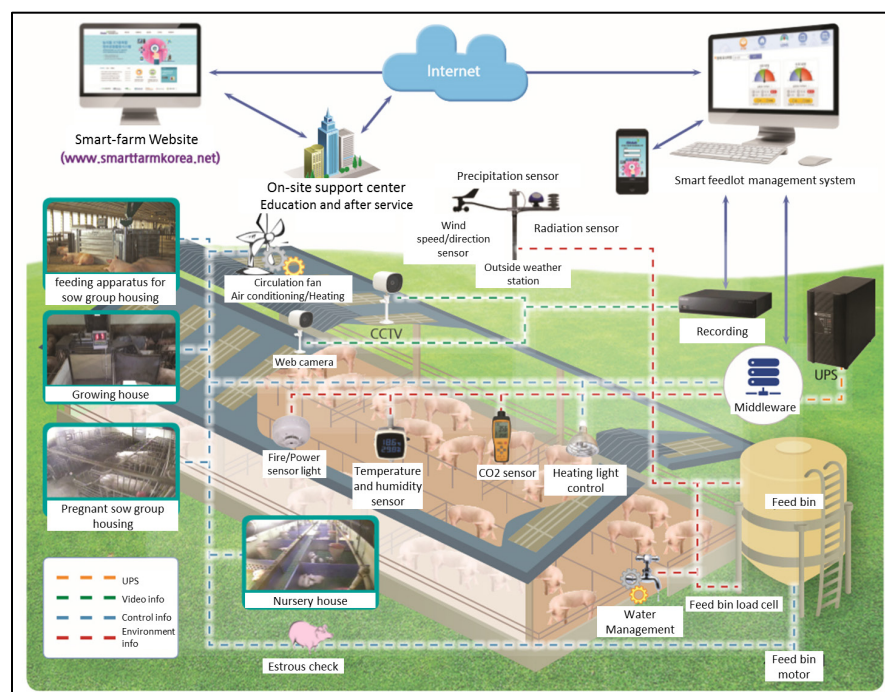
Internet

Smart-farm Website
(www.smartfarmkorea.net)

On-site support center
Education and after service

Precipitation sensor

Wind speed/direction sensor

Radiation sensor

Outside weather station

Smart feedlot management system

feeding apparatus for sow group housing

Circulation fan
Air conditioning/Heating

CCTV

Recording

Web camera

Growing house

UPS

Middleware

Fire/Power sensor light

Temperature and humidity sensor

CO2 sensor

Heating light control

Pregnant sow group housing

Feed bin

Nursery house

UPS
Video info
Control info
Environment info

Water Management

Feed bin load cell

Estrous check

Feed bin motor